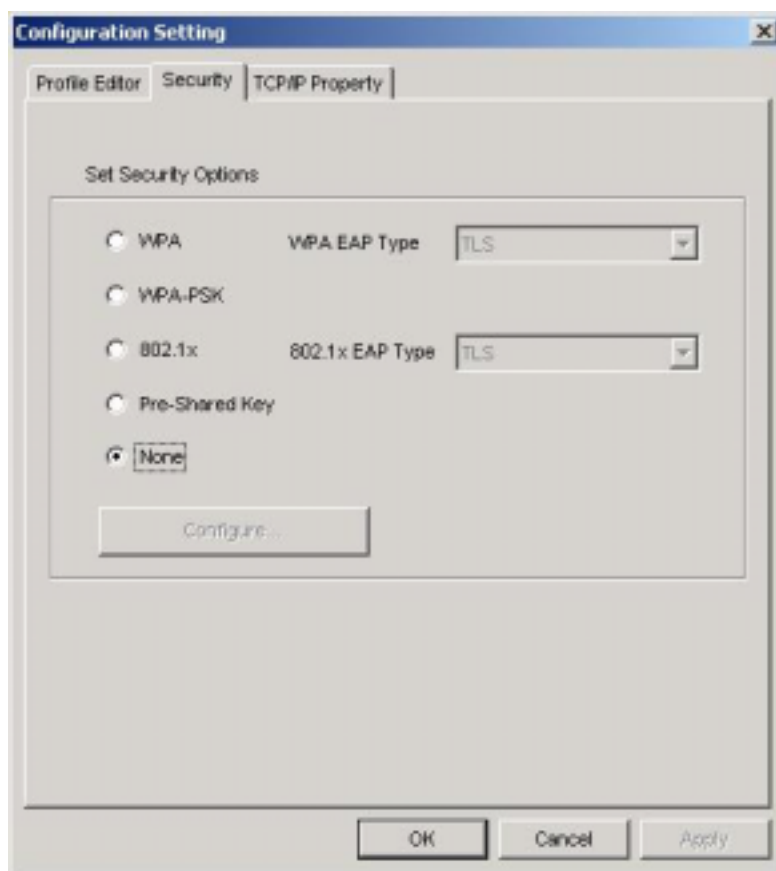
Configuration Setting

Profile Editor | Security | TCP/IP Property

Set Security Options

WPA WPA EAP Type TLS

WPA-PSK

802.1x 802.1x EAP Type TLS

Pre-Shared Key

None

Configure...

OK Cancel Apply